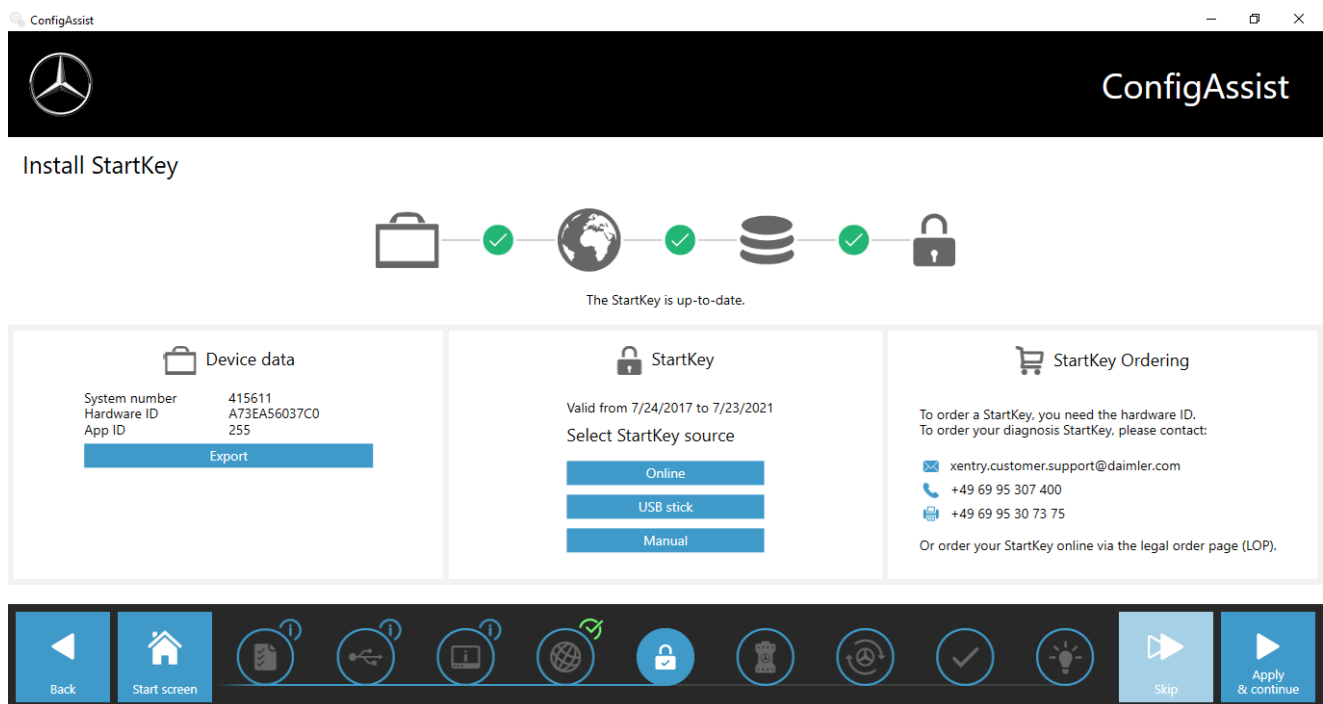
ConfigAssist

ConfigAssist

Install StartKey

The StartKey is up-to-date.

Device data

| | |
|---|---|
| System number | 415611 |
| Hardware ID | A73EA56037C0 |
| App ID | 255 |

Export

StartKey

Valid from 7/24/2017 to 7/23/2021

Select StartKey source

Online

USB stick

Manual

StartKey Ordering

To order a StartKey, you need the hardware ID.
To order your diagnosis StartKey, please contact:

xentry.customer.support@daimler.com

+49 69 95 307 400

+49 69 95 30 73 75

Or order your StartKey online via the legal order page (LOP).

Back

Start screen

Skip

Apply & continue